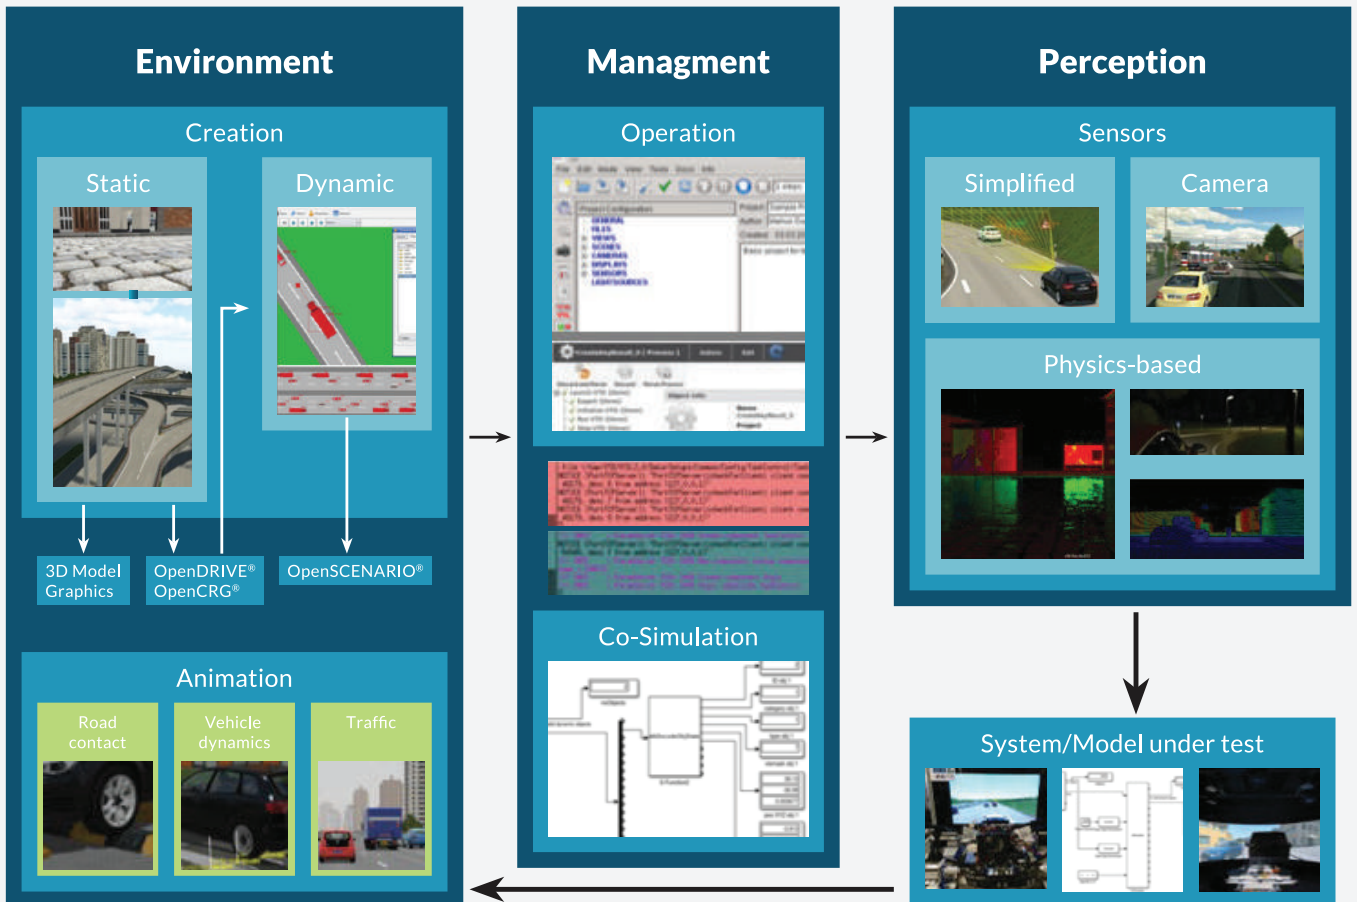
Environment

Creation

Static

Dynamic

3D Model Graphics

OpenDRIVE® OpenCRG®

OpenSCENARIO®

Animation

Road contact

Vehicle dynamics

Traffic

Managment

Operation

Co-Simulation

Perception

Sensors

Simplified

Camera

Physics-based

System/Model under test